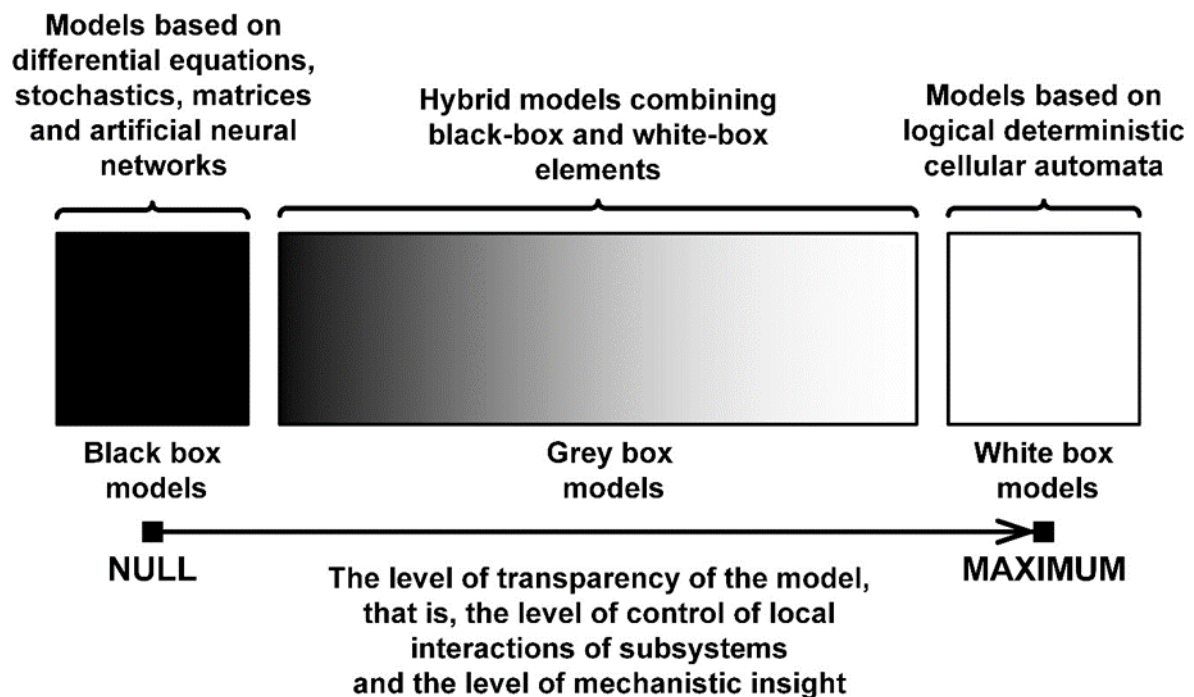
Models based on differential equations, stochastics, matrices and artificial neural networks

Hybrid models combining black-box and white-box elements

Models based on logical deterministic cellular automata

Black box models

Grey box models

White box models

NULL

MAXIMUM

The level of transparency of the model, that is, the level of control of local interactions of subsystems and the level of mechanistic insight